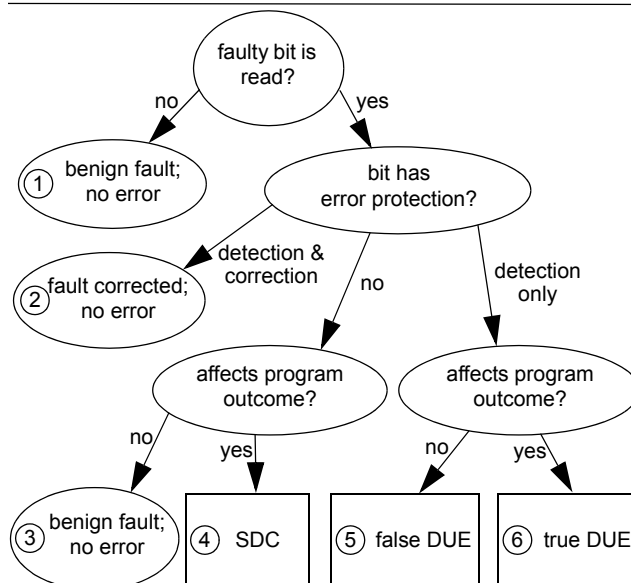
faulty bit is read?

no

yes

1 benign fault; no error

bit has error protection?

detection & correction

no

detection only

2 fault corrected; no error

affects program outcome?

affects program outcome?

no

yes

no

yes

3 benign fault; no error

4 SDC

5 false DUE

6 true DUE